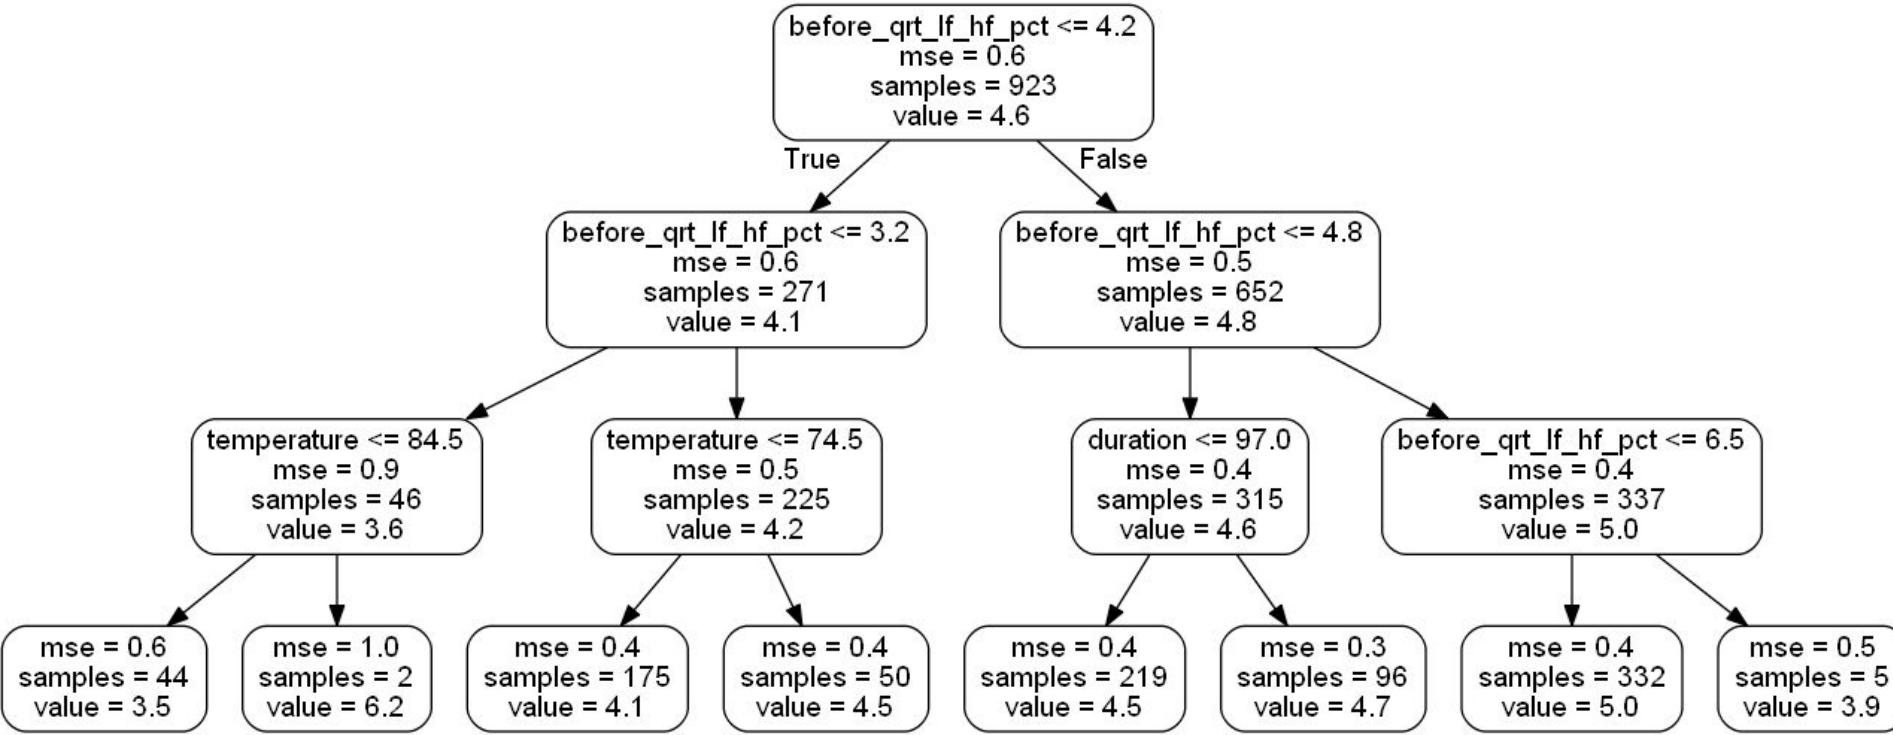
before_qrt_lf_hf_pct <= 4.2
mse = 0.6
samples = 923
value = 4.6

True

False

before_qrt_lf_hf_pct <= 3.2
mse = 0.6
samples = 271
value = 4.1

before_qrt_lf_hf_pct <= 4.8
mse = 0.5
samples = 652
value = 4.8

temperature <= 84.5
mse = 0.9
samples = 46
value = 3.6

temperature <= 74.5
mse = 0.5
samples = 225
value = 4.2

duration <= 97.0
mse = 0.4
samples = 315
value = 4.6

before_qrt_lf_hf_pct <= 6.5
mse = 0.4
samples = 337
value = 5.0

mse = 0.6
samples = 44
value = 3.5

mse = 1.0
samples = 2
value = 6.2

mse = 0.4
samples = 175
value = 4.1

mse = 0.4
samples = 50
value = 4.5

mse = 0.4
samples = 219
value = 4.5

mse = 0.3
samples = 96
value = 4.7

mse = 0.4
samples = 332
value = 5.0

mse = 0.5
samples = 5
value = 3.9